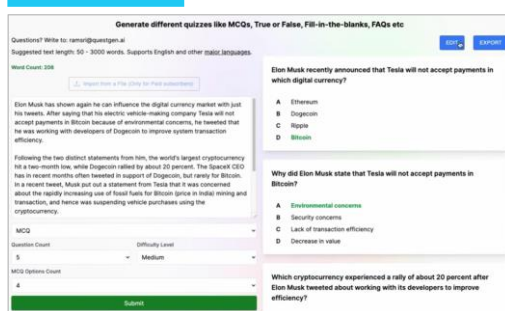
Generate different quizzes like MCQs, True or False, Fill-in-the-blanks, FAQs etc

Questions? Write to: ramsri@questgen.ai
Suggested text length: 50 - 3000 words. Supports English and other major languages.

EDIT EXPORT

Word Count: 208

Import from a File (Only for Paid subscribers)

Elon Musk has shown again he can influence the digital currency market with just his tweets. After saying that his electric vehicle-making company Tesla will not accept payments in Bitcoin because of environmental concerns, he tweeted that he was working with developers of Dogecoin to improve system transaction efficiency.

Following the two distinct statements from him, the world's largest cryptocurrency hit a two-month low, while Dogecoin rallied by about 20 percent. The SpaceX CEO has in recent months often tweeted in support of Dogecoin, but rarely for Bitcoin. In a recent tweet, Musk put out a statement from Tesla that it was concerned about the rapidly increasing use of fossil fuels for Bitcoin (price in India) mining and transaction, and hence was suspending vehicle purchases using the cryptocurrency.

MCQ

Question Count
5

Difficulty Level
Medium

MCQ Options Count
4

Submit

Elon Musk recently announced that Tesla will not accept payments in which digital currency?

A Ethereum
B Dogecoin
C Ripple
D Bitcoin

Why did Elon Musk state that Tesla will not accept payments in Bitcoin?

A Environmental concerns
B Security concerns
C Lack of transaction efficiency
D Decrease in value

Which cryptocurrency experienced a rally of about 20 percent after Elon Musk tweeted about working with its developers to improve efficiency?